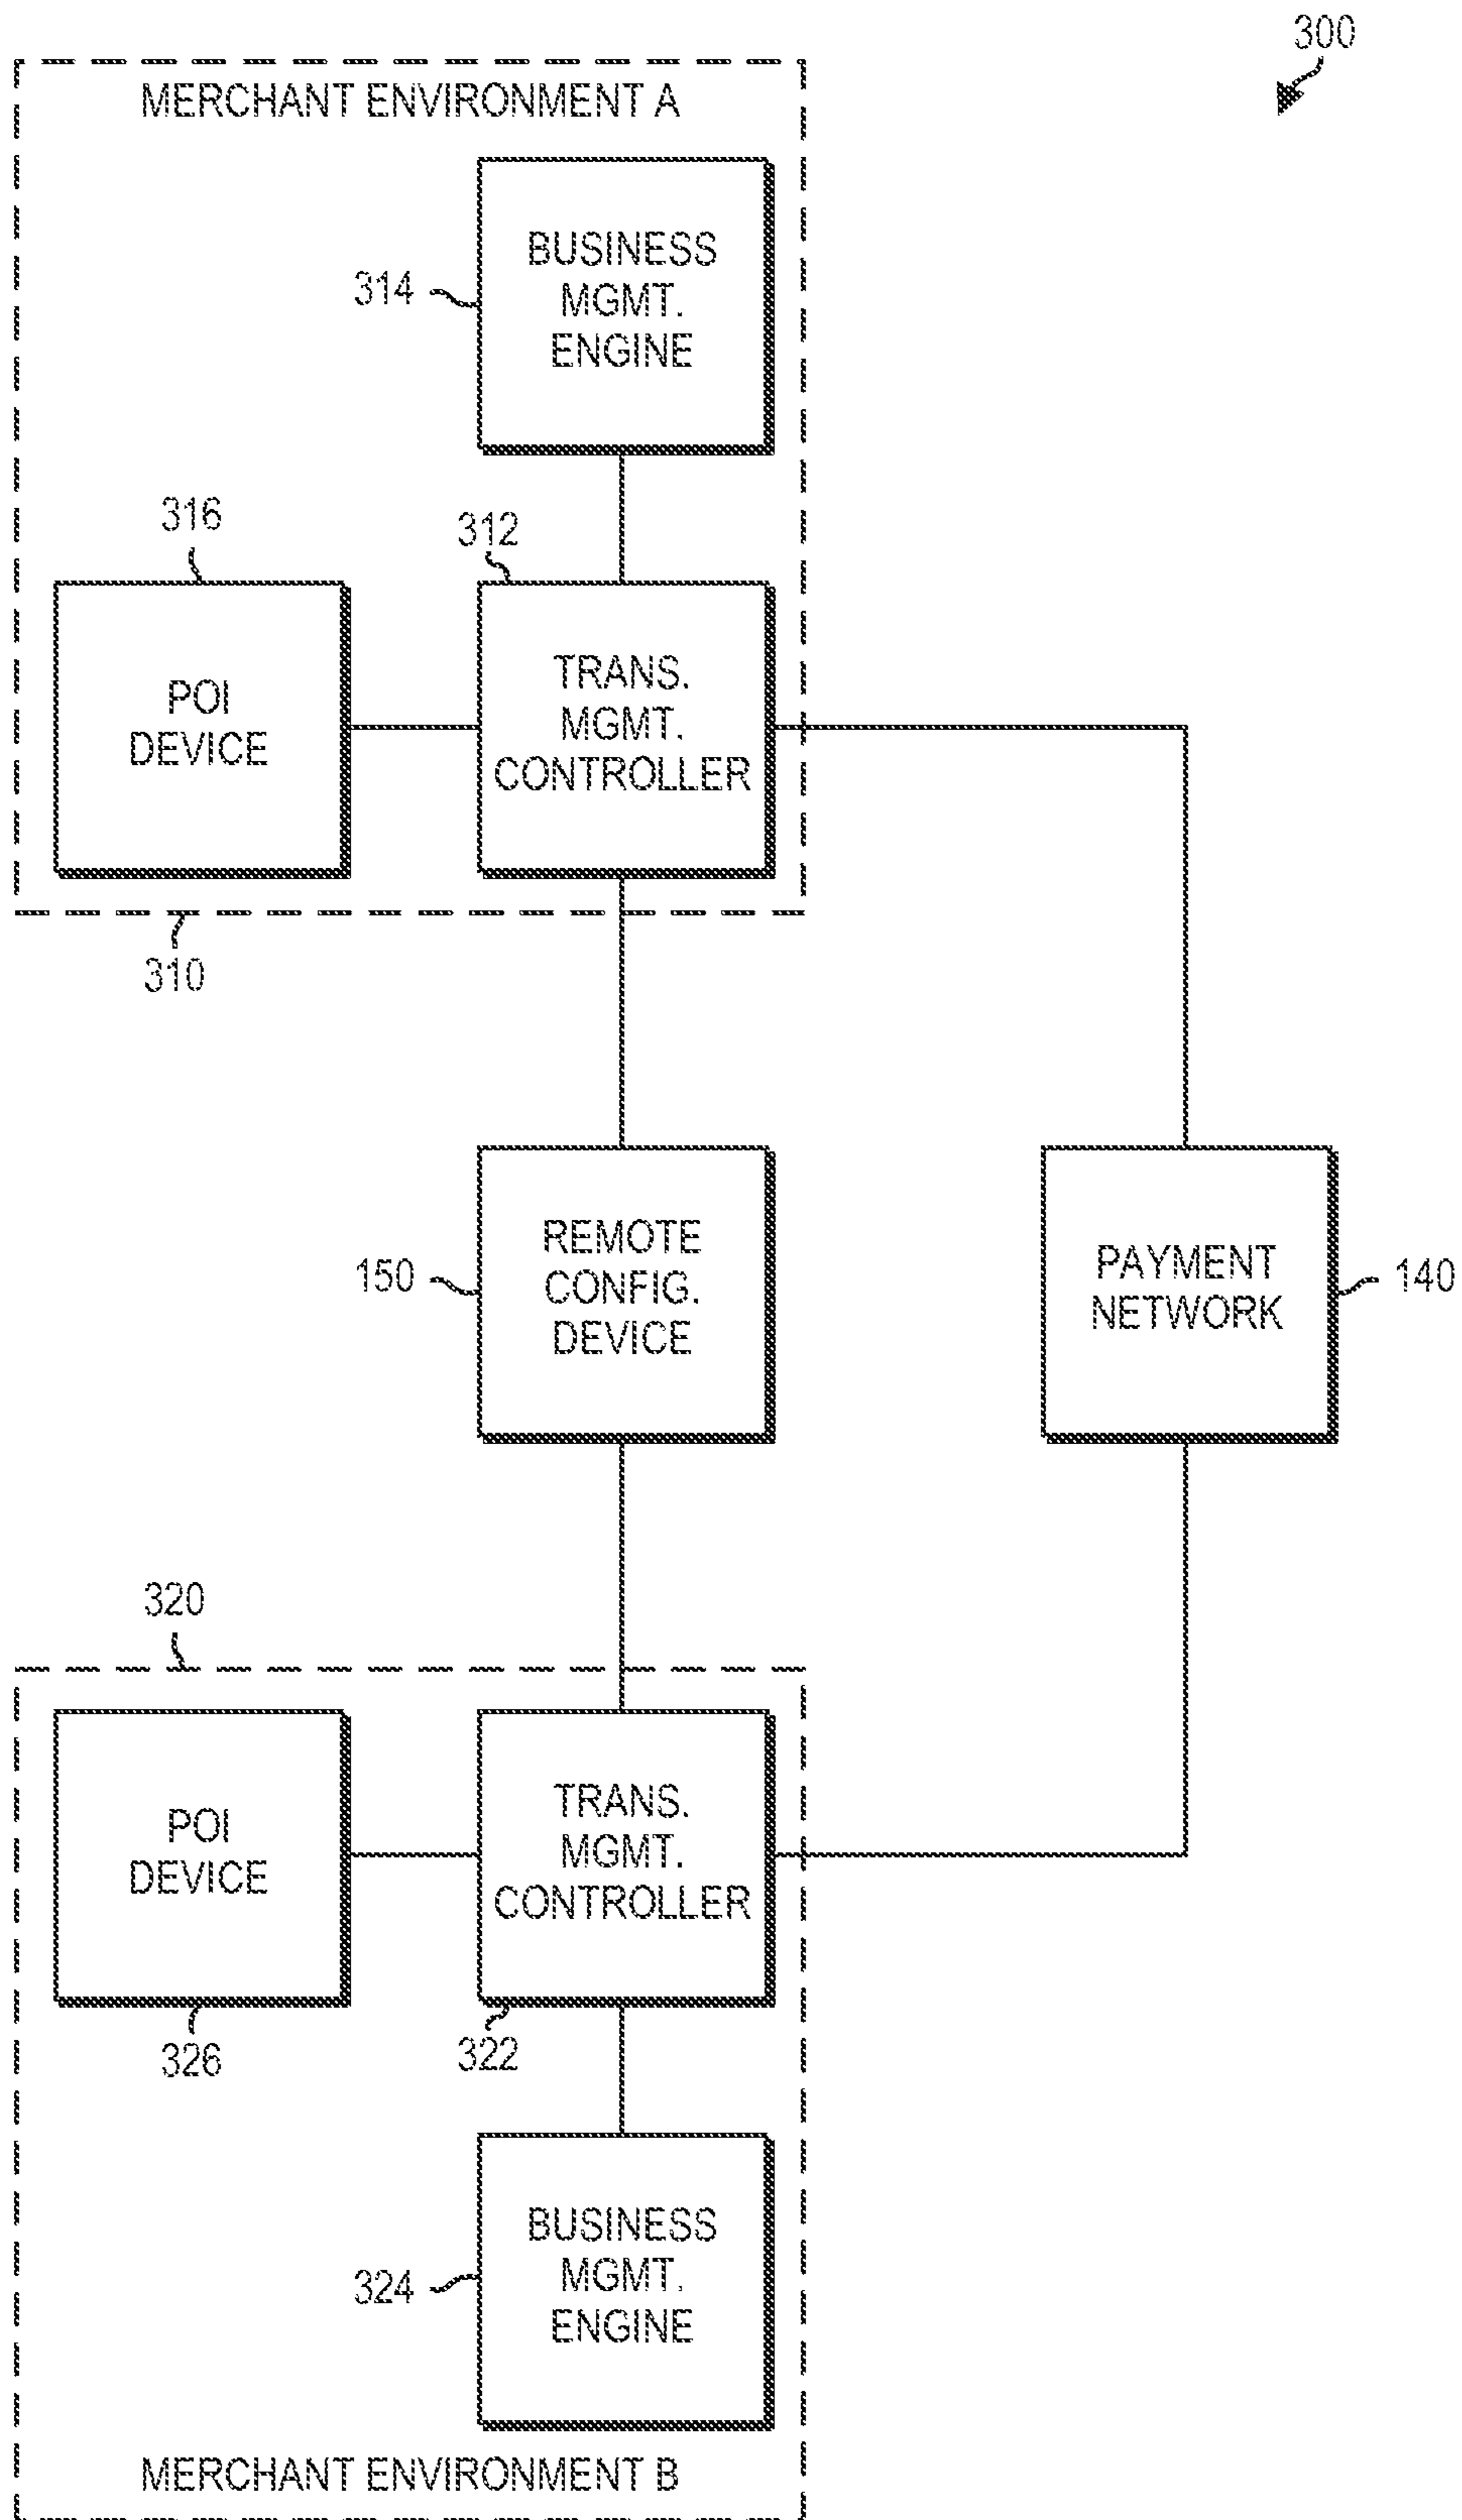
300

MERCHANT ENVIRONMENT A

314

BUSINESS MGMT. ENGINE

316

312

POI DEVICE

TRANS. MGMT. CONTROLLER

310

150

REMOTE CONFIG. DEVICE

PAYMENT NETWORK

140

320

POI DEVICE

TRANS. MGMT. CONTROLLER

326

322

324

BUSINESS MGMT. ENGINE

MERCHANT ENVIRONMENT B